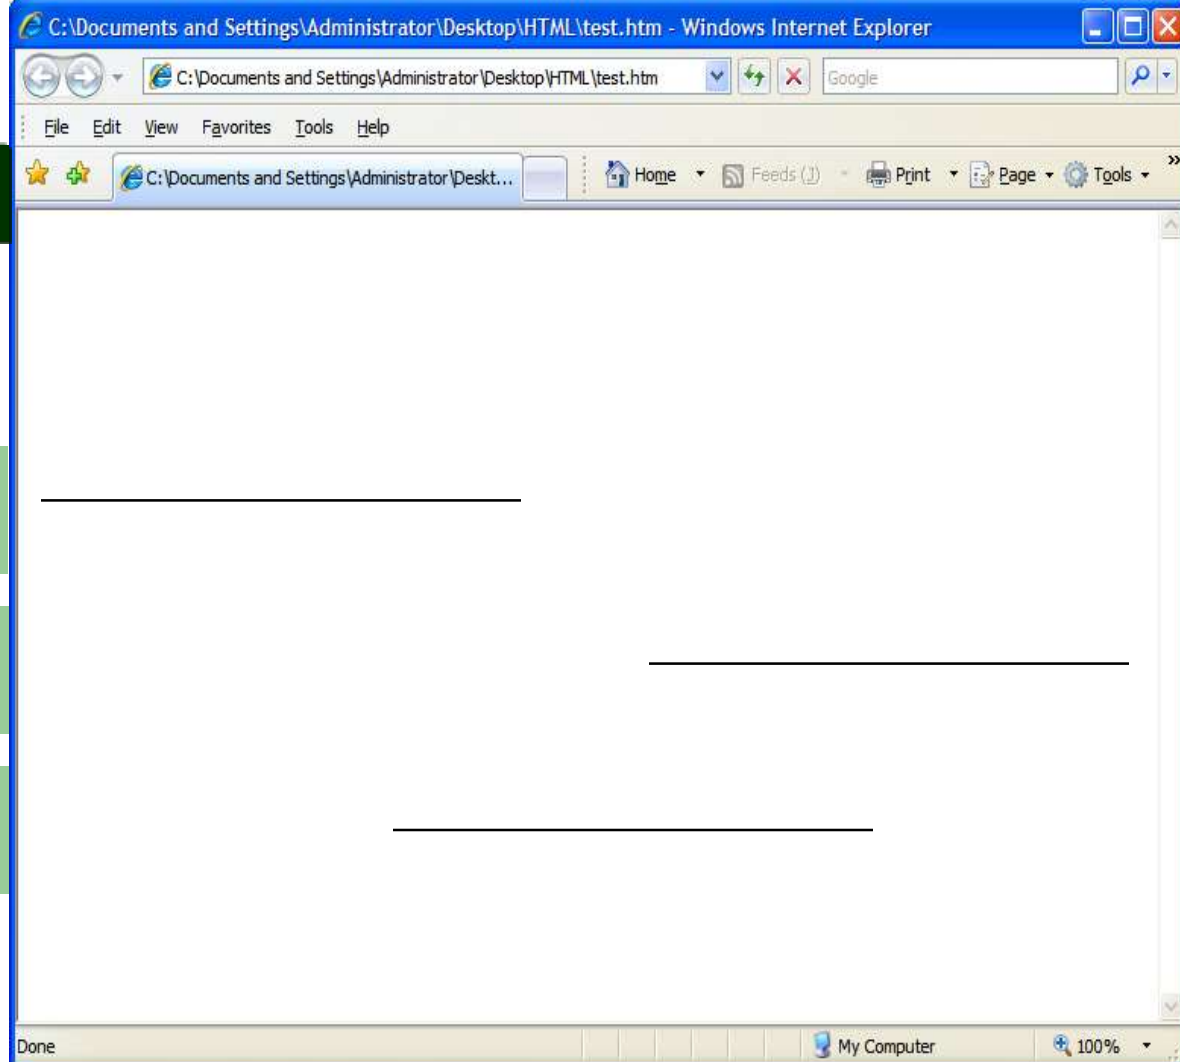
C:\Documents and Settings\Administrator\Desktop\HTML\test.htm - Windows Internet Explorer

C:\Documents and Settings\Administrator\Desktop\HTML\test.htm

Google

File Edit View Favorites Tools Help

C:\Documents and Settings\Administrator\Deskt...

Home Feeds (J) Print Page Tools

Done My Computer 100%